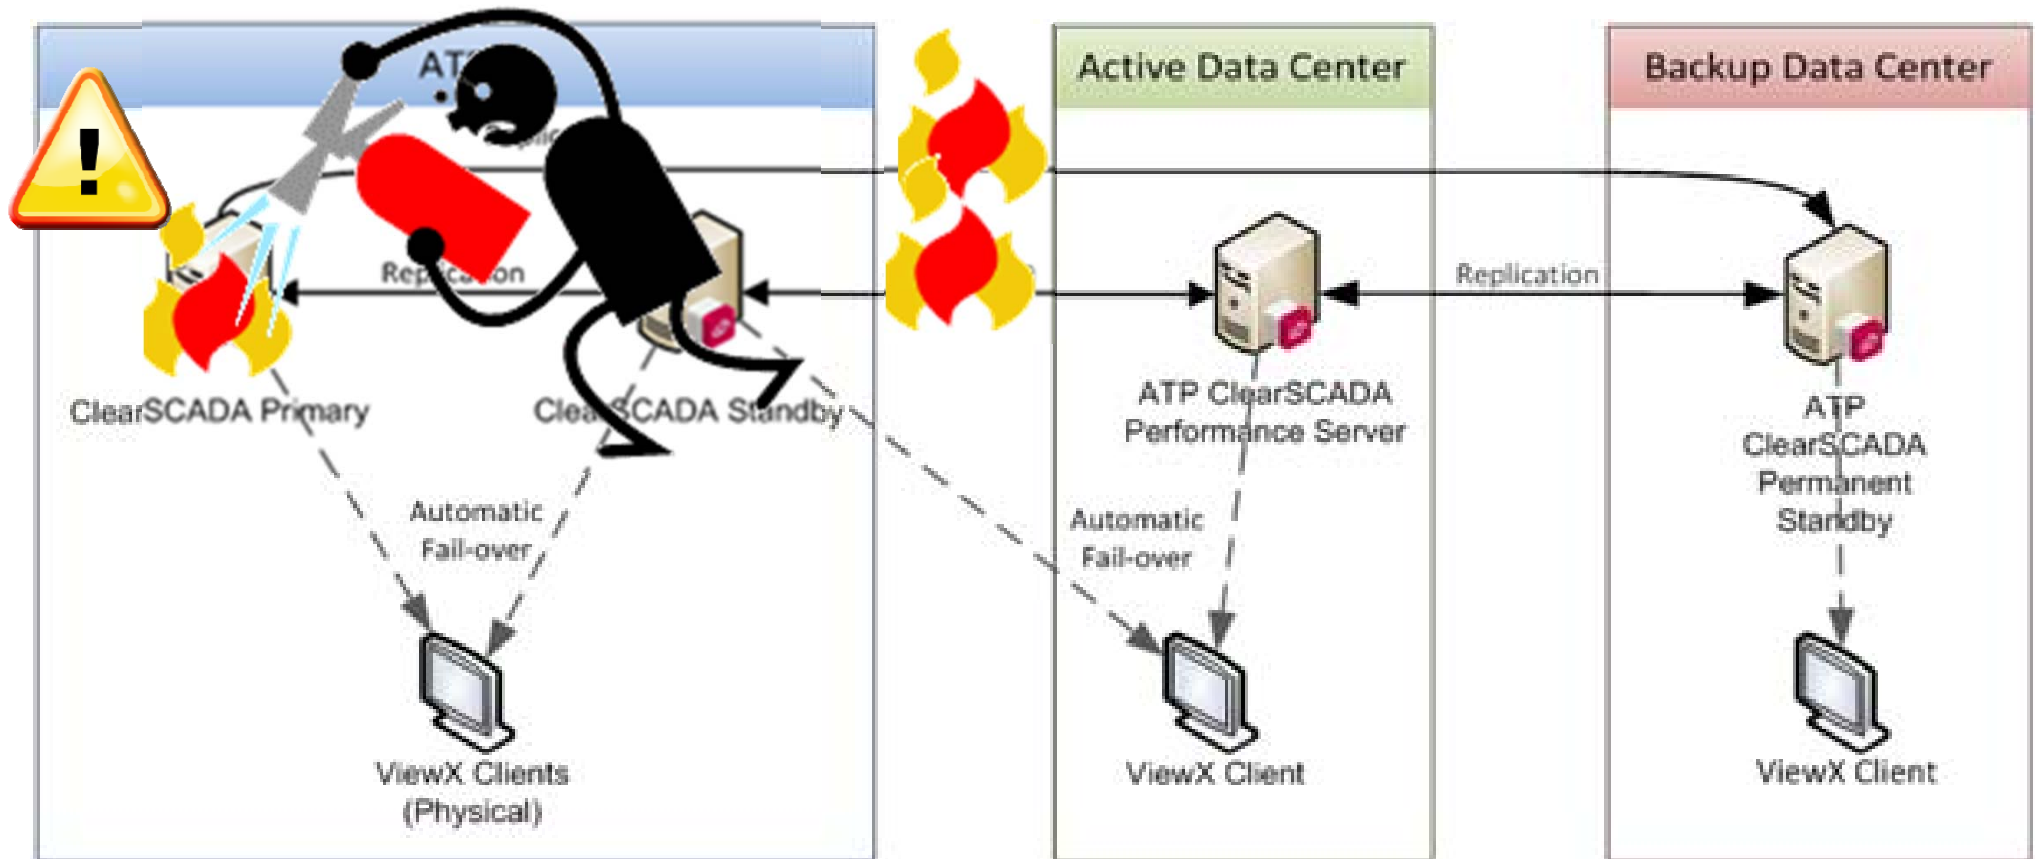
AT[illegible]

Active Data Center

Backup Data Center

!

Replic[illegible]

Rep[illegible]on

Replication

ClearSCADA Primary

Clea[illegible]SCADA Standby

ATP ClearSCADA Performance Server

ATP ClearSCADA Permanent Standby

Automatic Fail-over

Automatic Fail-over

ViewX Clients (Physical)

ViewX Client

ViewX Client